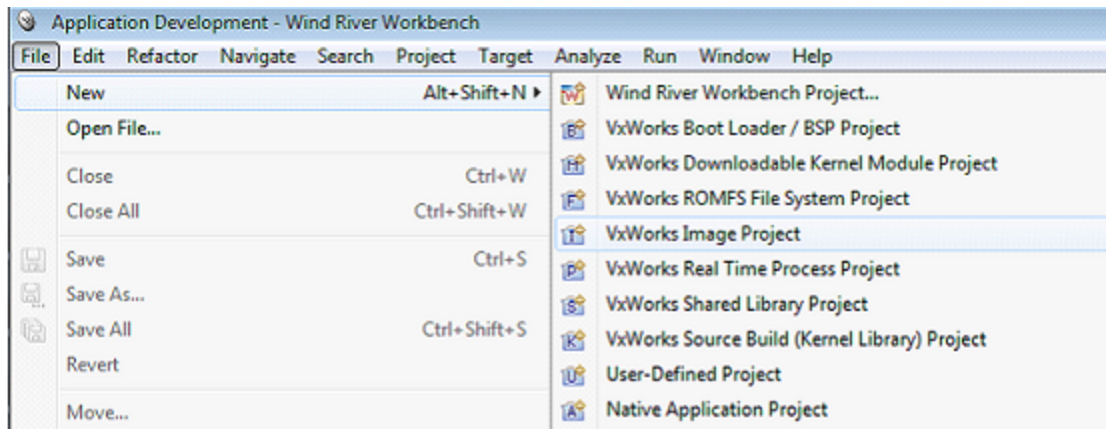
Application Development - Wind River Workbench

File Edit Refactor Navigate Search Project Target Analyze Run Window Help

New Alt+Shift+N
Open File...
Close Ctrl+W
Close All Ctrl+Shift+W
Save Ctrl+S
Save As...
Save All Ctrl+Shift+S
Revert
Move...

Wind River Workbench Project...
VxWorks Boot Loader / BSP Project
VxWorks Downloadable Kernel Module Project
VxWorks ROMFS File System Project
VxWorks Image Project
VxWorks Real Time Process Project
VxWorks Shared Library Project
VxWorks Source Build (Kernel Library) Project
User-Defined Project
Native Application Project